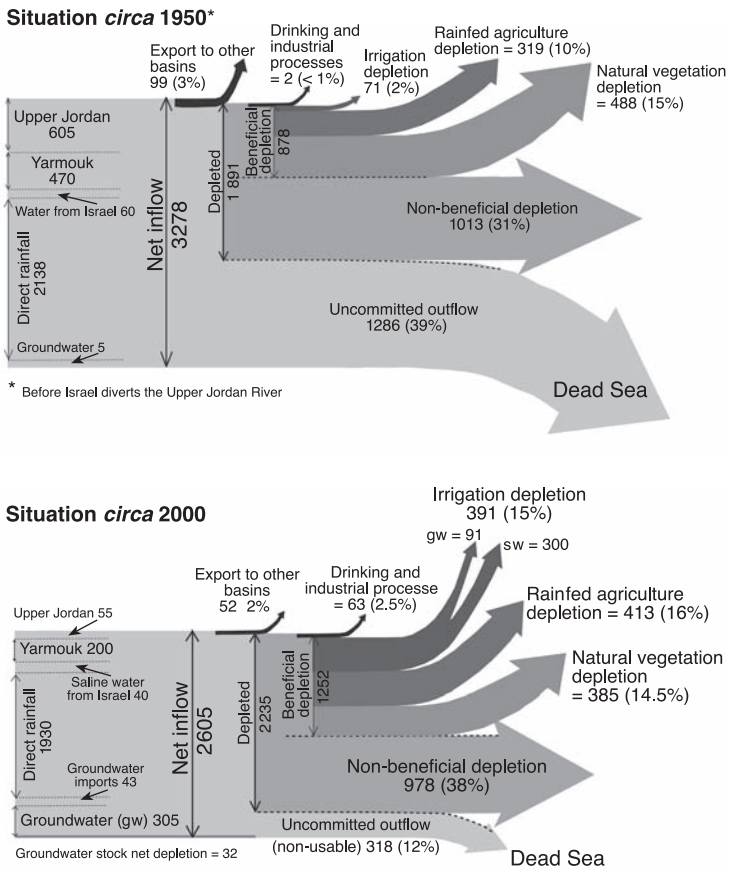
Situation *circa* 1950*

Export to other basins 99 (3%)

Drinking and industrial processes = 2 (< 1%)

Irrigation depletion 71 (2%)

Rainfed agriculture depletion = 319 (10%)

Natural vegetation depletion = 488 (15%)

Upper Jordan 605

Yarmouk 470

Water from Israel 60

Direct rainfall 2138

Groundwater 5

Net inflow 3278

Depleted 1 891

Beneficial depletion 878

Non-beneficial depletion 1013 (31%)

Uncommitted outflow 1286 (39%)

Dead Sea

* Before Israel diverts the Upper Jordan River

Situation *circa* 2000

Irrigation depletion 391 (15%)

gw = 91

sw = 300

Export to other basins 52 2%

Drinking and industrial processe = 63 (2.5%)

Rainfed agriculture depletion = 413 (16%)

Natural vegetation depletion = 385 (14.5%)

Upper Jordan 55

Yarmouk 200

Saline water from Israel 40

Direct rainfall 1930

Groundwater imports 43

Groundwater (gw) 305

Net inflow 2605

Depleted 2235

Beneficial depletion 1252

Non-beneficial depletion 978 (38%)

Uncommitted outflow (non-usable) 318 (12%)

Dead Sea

Groundwater stock net depletion = 32